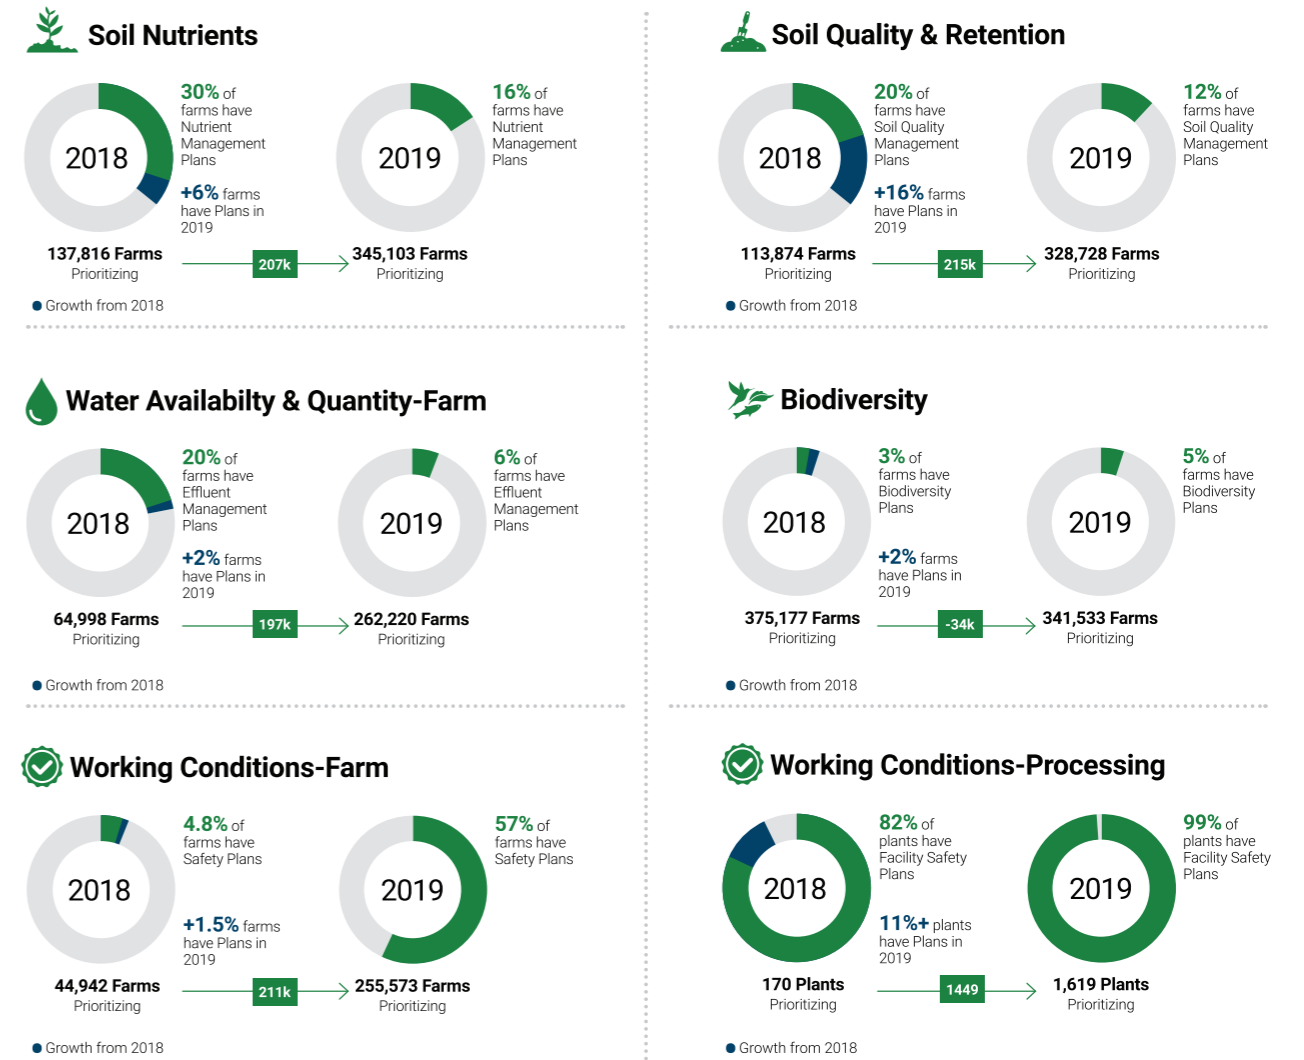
Soil Nutrients

2018

30% of farms have Nutrient Management Plans

+6% farms have Plans in 2019

2019

16% of farms have Nutrient Management Plans

137,816 Farms Prioritizing

207k

345,103 Farms Prioritizing

Growth from 2018

Soil Quality & Retention

2018

20% of farms have Soil Quality Management Plans

+16% farms have Plans in 2019

2019

12% of farms have Soil Quality Management Plans

113,874 Farms Prioritizing

215k

328,728 Farms Prioritizing

Growth from 2018

Water Availabilty & Quantity-Farm

2018

20% of farms have Effluent Management Plans

+2% farms have Plans in 2019

2019

6% of farms have Effluent Management Plans

64,998 Farms Prioritizing

197k

262,220 Farms Prioritizing

Growth from 2018

Biodiversity

2018

3% of farms have Biodiversity Plans

+2% farms have Plans in 2019

2019

5% of farms have Biodiversity Plans

375,177 Farms Prioritizing

-34k

341,533 Farms Prioritizing

Growth from 2018

Working Conditions-Farm

2018

4.8% of farms have Safety Plans

+1.5% farms have Plans in 2019

2019

57% of farms have Safety Plans

44,942 Farms Prioritizing

211k

255,573 Farms Prioritizing

Growth from 2018

Working Conditions-Processing

2018

82% of plants have Facility Safety Plans

11%+ plants have Plans in 2019

2019

99% of plants have Facility Safety Plans

170 Plants Prioritizing

1449

1,619 Plants Prioritizing

Growth from 2018